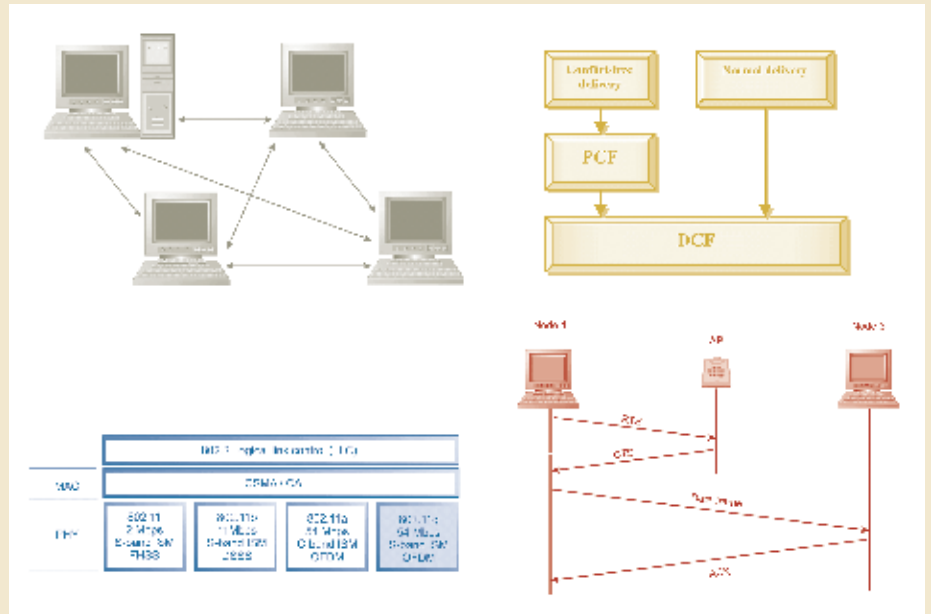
Contention-free delivery

Normal delivery

PCF

DCF

Node 1

AP

Node 2

RTS

CTS

Data frame

ACK

802.2 Logical link control (LLC)

MAC

CSMA/CA

PHY

802.11 2 Mbps S-band ISM FHSS

802.11b 11 Mbps S-band ISM DSSS

802.11a 54 Mbps C-band ISM OFDM

802.11g 54 Mbps S-band ISM OFDM